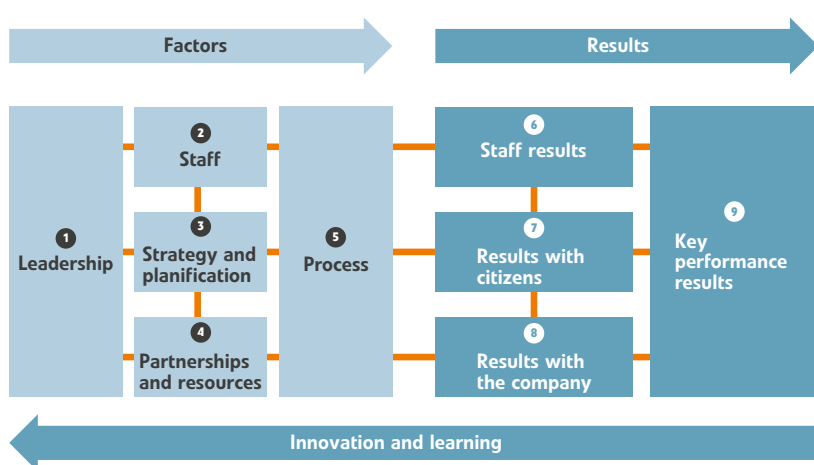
Factors

Results

1
Leadership

2
Staff

3
Strategy and planification

4
Partnerships and resources

5
Process

6
Staff results

7
Results with citizens

8
Results with the company

9
Key performance results

Innovation and learning